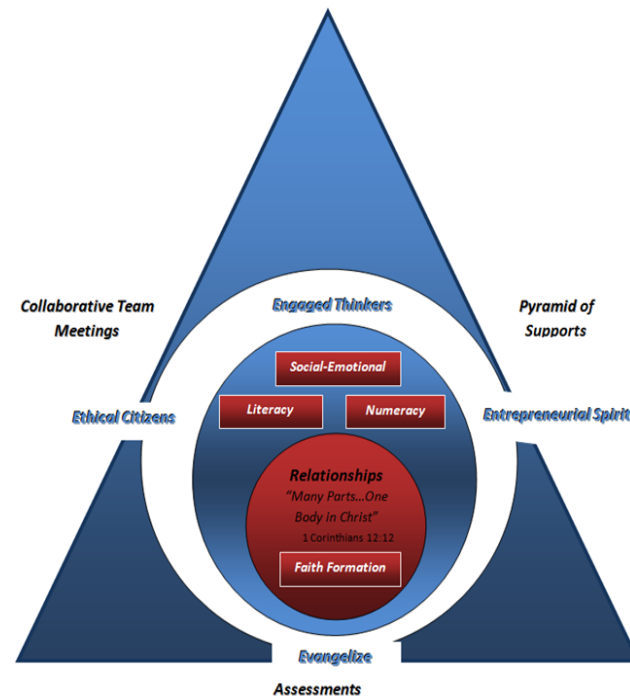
Collaborative Team Meetings

Engaged Thinkers

Pyramid of Supports

Social-Emotional

Ethical Citizens

Literacy

Numeracy

Entrepreneurial Spirit

Relationships
"Many Parts...One Body in Christ"
1 Corinthians 12:12

Faith Formation

Evangelize

Assessments